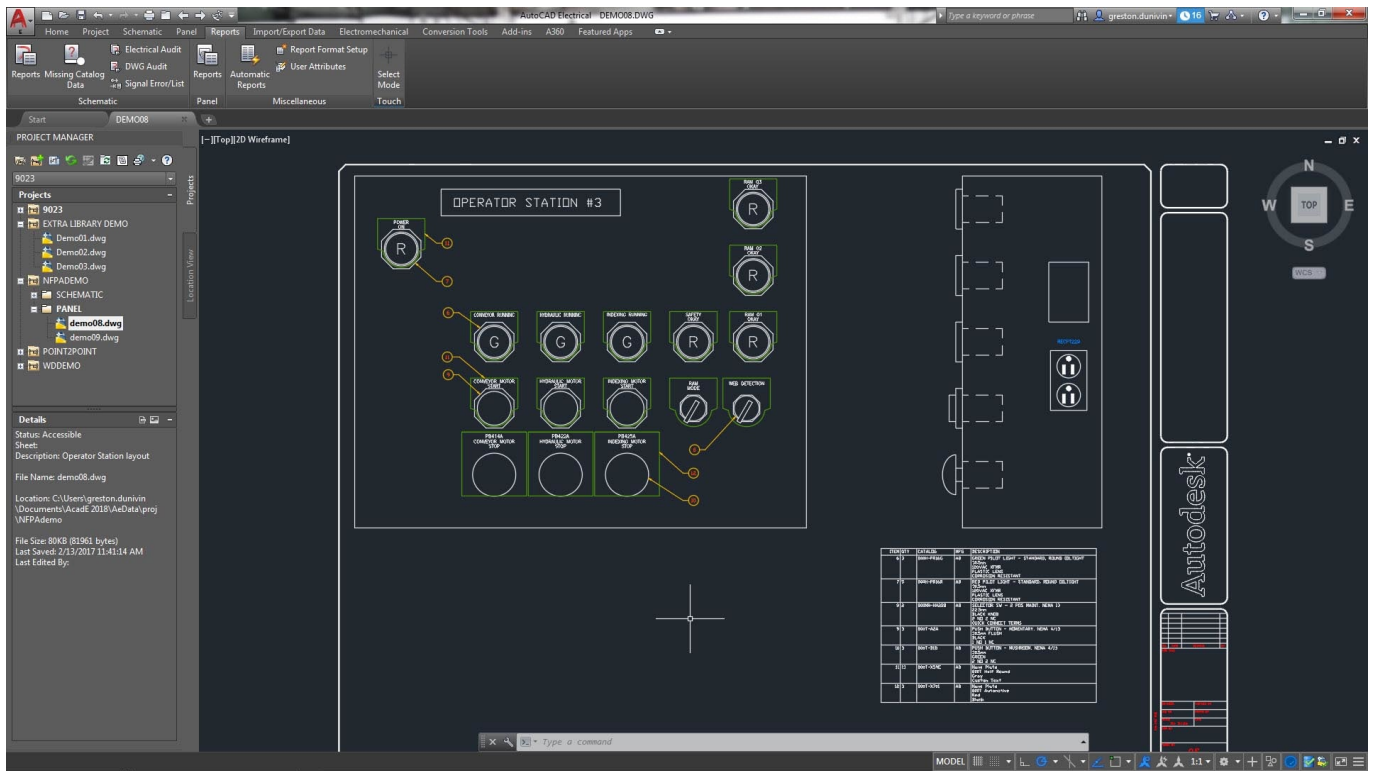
AutoCAD Electrical DEMO08.DWG

Type a keyword or phrase

greston.dunivin

16

Home Project Schematic Panel Reports Import/Export Data Electromechanical Conversion Tools Add-ins A360 Featured Apps

Reports Missing Catalog Data

Electrical Audit

DWG Audit

Signal Error/List

Schematic

Reports

Panel

Automatic Reports

Report Format Setup

User Attributes

Miscellaneous

Select Mode

Touch

Start

DEMO08

PROJECT MANAGER

9023

Projects

9023

EXTRA LIBRARY DEMO

Demo01.dwg

Demo02.dwg

Demo03.dwg

NFPADEMO

SCHEMATIC

PANEL

demo08.dwg

demo09.dwg

POINT2POINT

WDDEMO

Projects

Location View

Details

Status: Accessible
Sheet:
Description: Operator Station layout

File Name: demo08.dwg

Location: C:\Users\greston.dunivin\Documents\AcadE 2018\AeData\proj\NFPAdemo

File Size: 80KB (81961 bytes)
Last Saved: 2/13/2017 11:41:14 AM
Last Edited By:

[-][Top][2D Wireframe]

OPERATOR STATION #3

POWER ON

R

RAM 03 OKAY

R

RAM 02 OKAY

R

CONVEYOR RUNNING

G

HYDRAULIC RUNNING

G

INDEXING RUNNING

G

SAFETY OKAY

R

RAM 01 OKAY

R

CONVEYOR MOTOR START

HYDRAULIC MOTOR START

INDEXING MOTOR START

RAM MODE

WEB DETECTION

PB414A CONVEYOR MOTOR STOP

PB422A HYDRAULIC MOTOR STOP

PB425A INDEXING MOTOR STOP

RECEPTACLE

| ITEM | QTY | CATALOG | MFG | DESCRIPTION |
|---|---|---|---|---|
| 6 | 3 | 800H-PR16G | AB | GREEN PILOT LIGHT - STANDARD, ROUND IDLTIGHT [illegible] |
| 7 | 5 | 800H-PR16R | AB | RED PILOT LIGHT - STANDARD, ROUND IDLTIGHT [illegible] |
| 8 | 2 | 800H-HA2D | AB | SELECTOR SW - 2 POS MAINT, NEMA 13 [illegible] |
| 9 | 3 | 800T-A2A | AB | PUSH BUTTON - MOMENTARY, NEMA 4/13 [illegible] |
| 10 | 3 | 800T-D6 | AB | PUSH BUTTON - MUSHROOM, NEMA 4/13 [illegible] |
| 11 | 1 | 800T-X2NC | AB | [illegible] |
| 12 | 3 | 800T-X7 | AB | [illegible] |

N

W

TOP

E

S

WCS

Autodesk

Type a command

MODEL

1:1